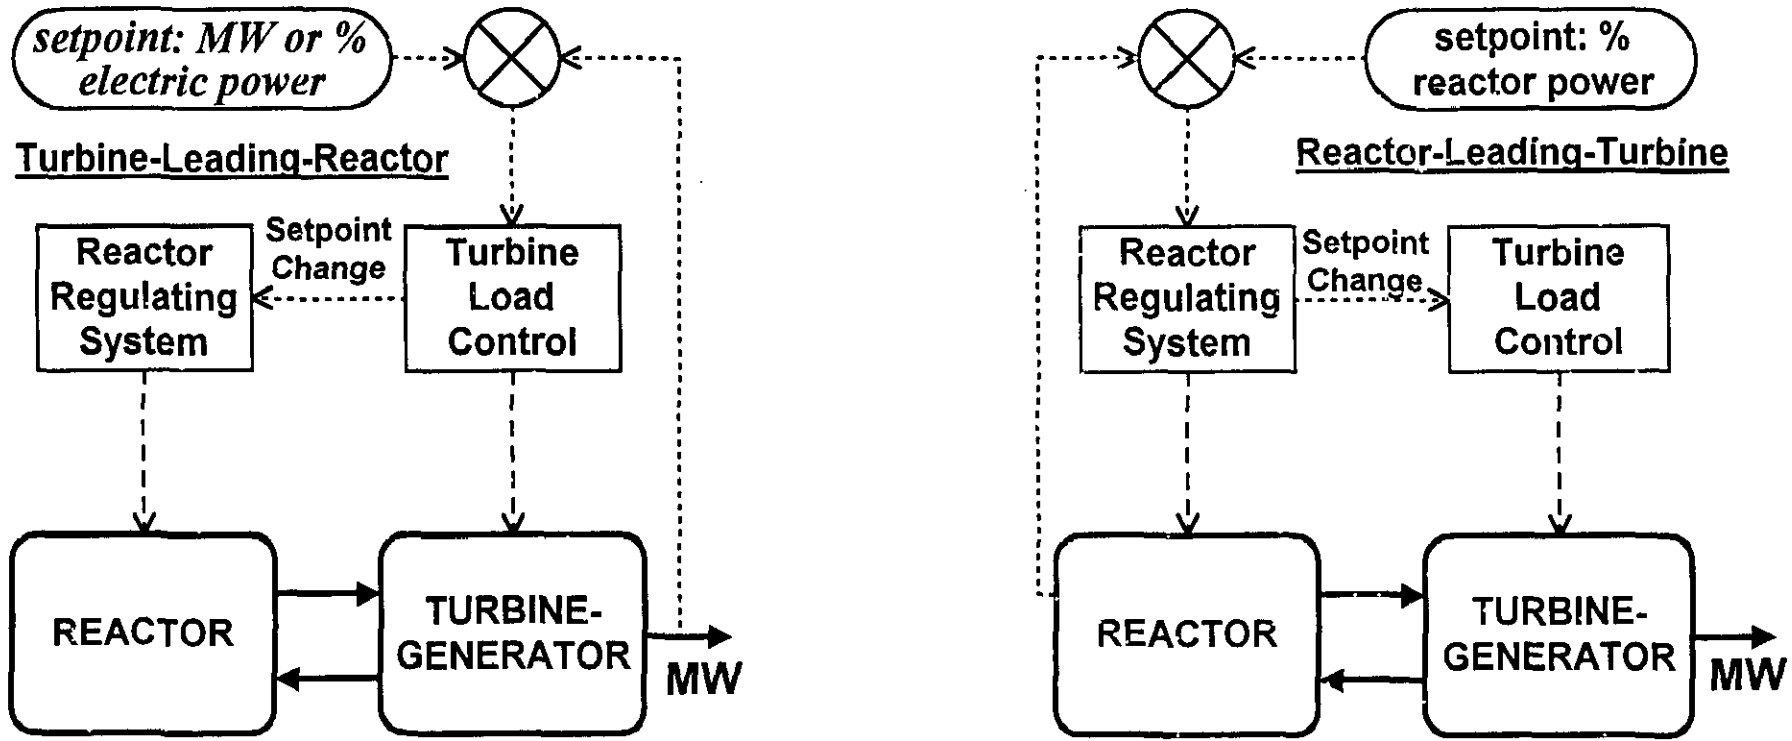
setpoint: MW or % electric power

Turbine-Leading-Reactor

Reactor Regulating System

Setpoint Change

Turbine Load Control

REACTOR

TURBINE-GENERATOR

MW

setpoint: % reactor power

Reactor-Leading-Turbine

Reactor Regulating System

Setpoint Change

Turbine Load Control

REACTOR

TURBINE-GENERATOR

MW